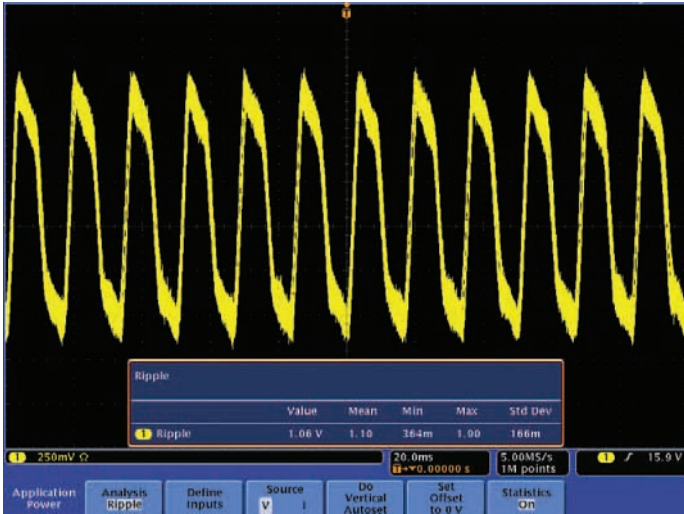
T

Ripple

| | Value | Mean | Min | Max | Std Dev |
|---|---|---|---|---|---|
| 1 Ripple | 1.06 V | 1.10 | 364m | 1.90 | 166m |

1 250mV Ω

20.0ms
T→▼0.00000 s

5.00MS/s
1M points

1 ƒ 15.9 V

Application Power

Analysis Ripple

Define Inputs

Source V I

Do Vertical Autoset

Set Offset to 0 V

Statistics On